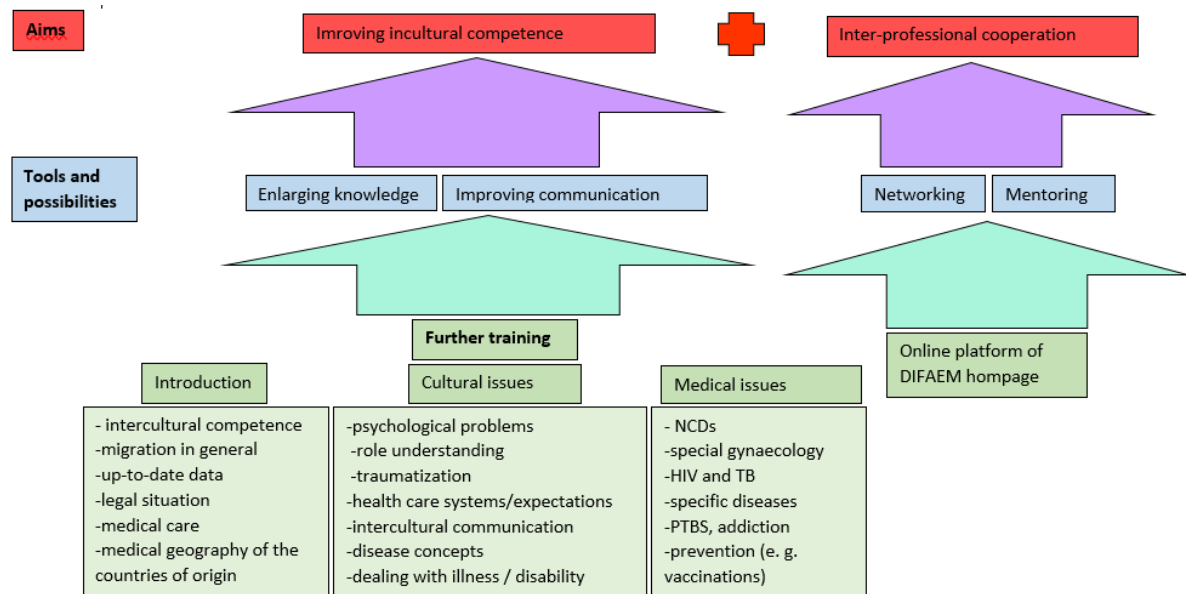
Aims

Imroving incultural competence

Inter-professional cooperation

Tools and possibilities

Enlarging knowledge

Improving communication

Networking

Mentoring

Further training

Online platform of DIFAEM hompage

Introduction

Cultural issues

Medical issues

- intercultural competence
-migration in general
-up-to-date data
-legal situation
-medical care
-medical geography of the countries of origin

-psychological problems
-role understanding
-traumatization
-health care systems/expectations
-intercultural communication
-disease concepts
-dealing with illness / disability

- NCDs
-special gynaecology
-HIV and TB
-specific diseases
-PTBS, addiction
-prevention (e. g. vaccinations)